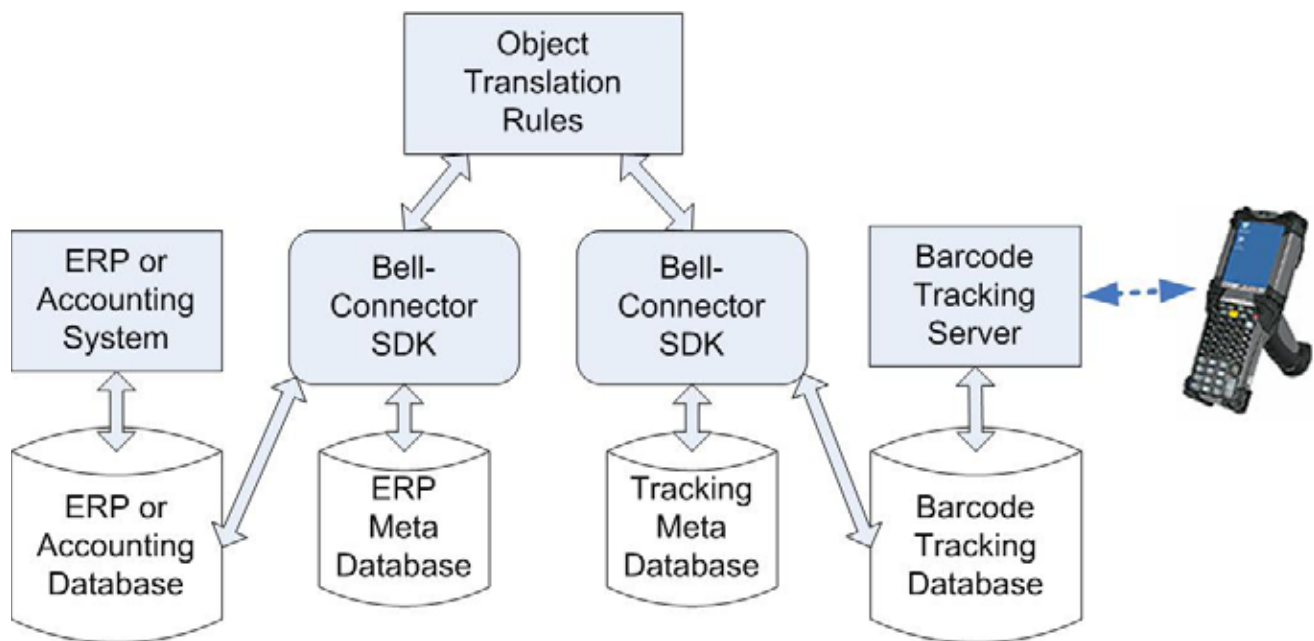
Object Translation Rules

ERP or Accounting System

Bell-Connector SDK

Bell-Connector SDK

Barcode Tracking Server

ERP or Accounting Database

ERP Meta Database

Tracking Meta Database

Barcode Tracking Database